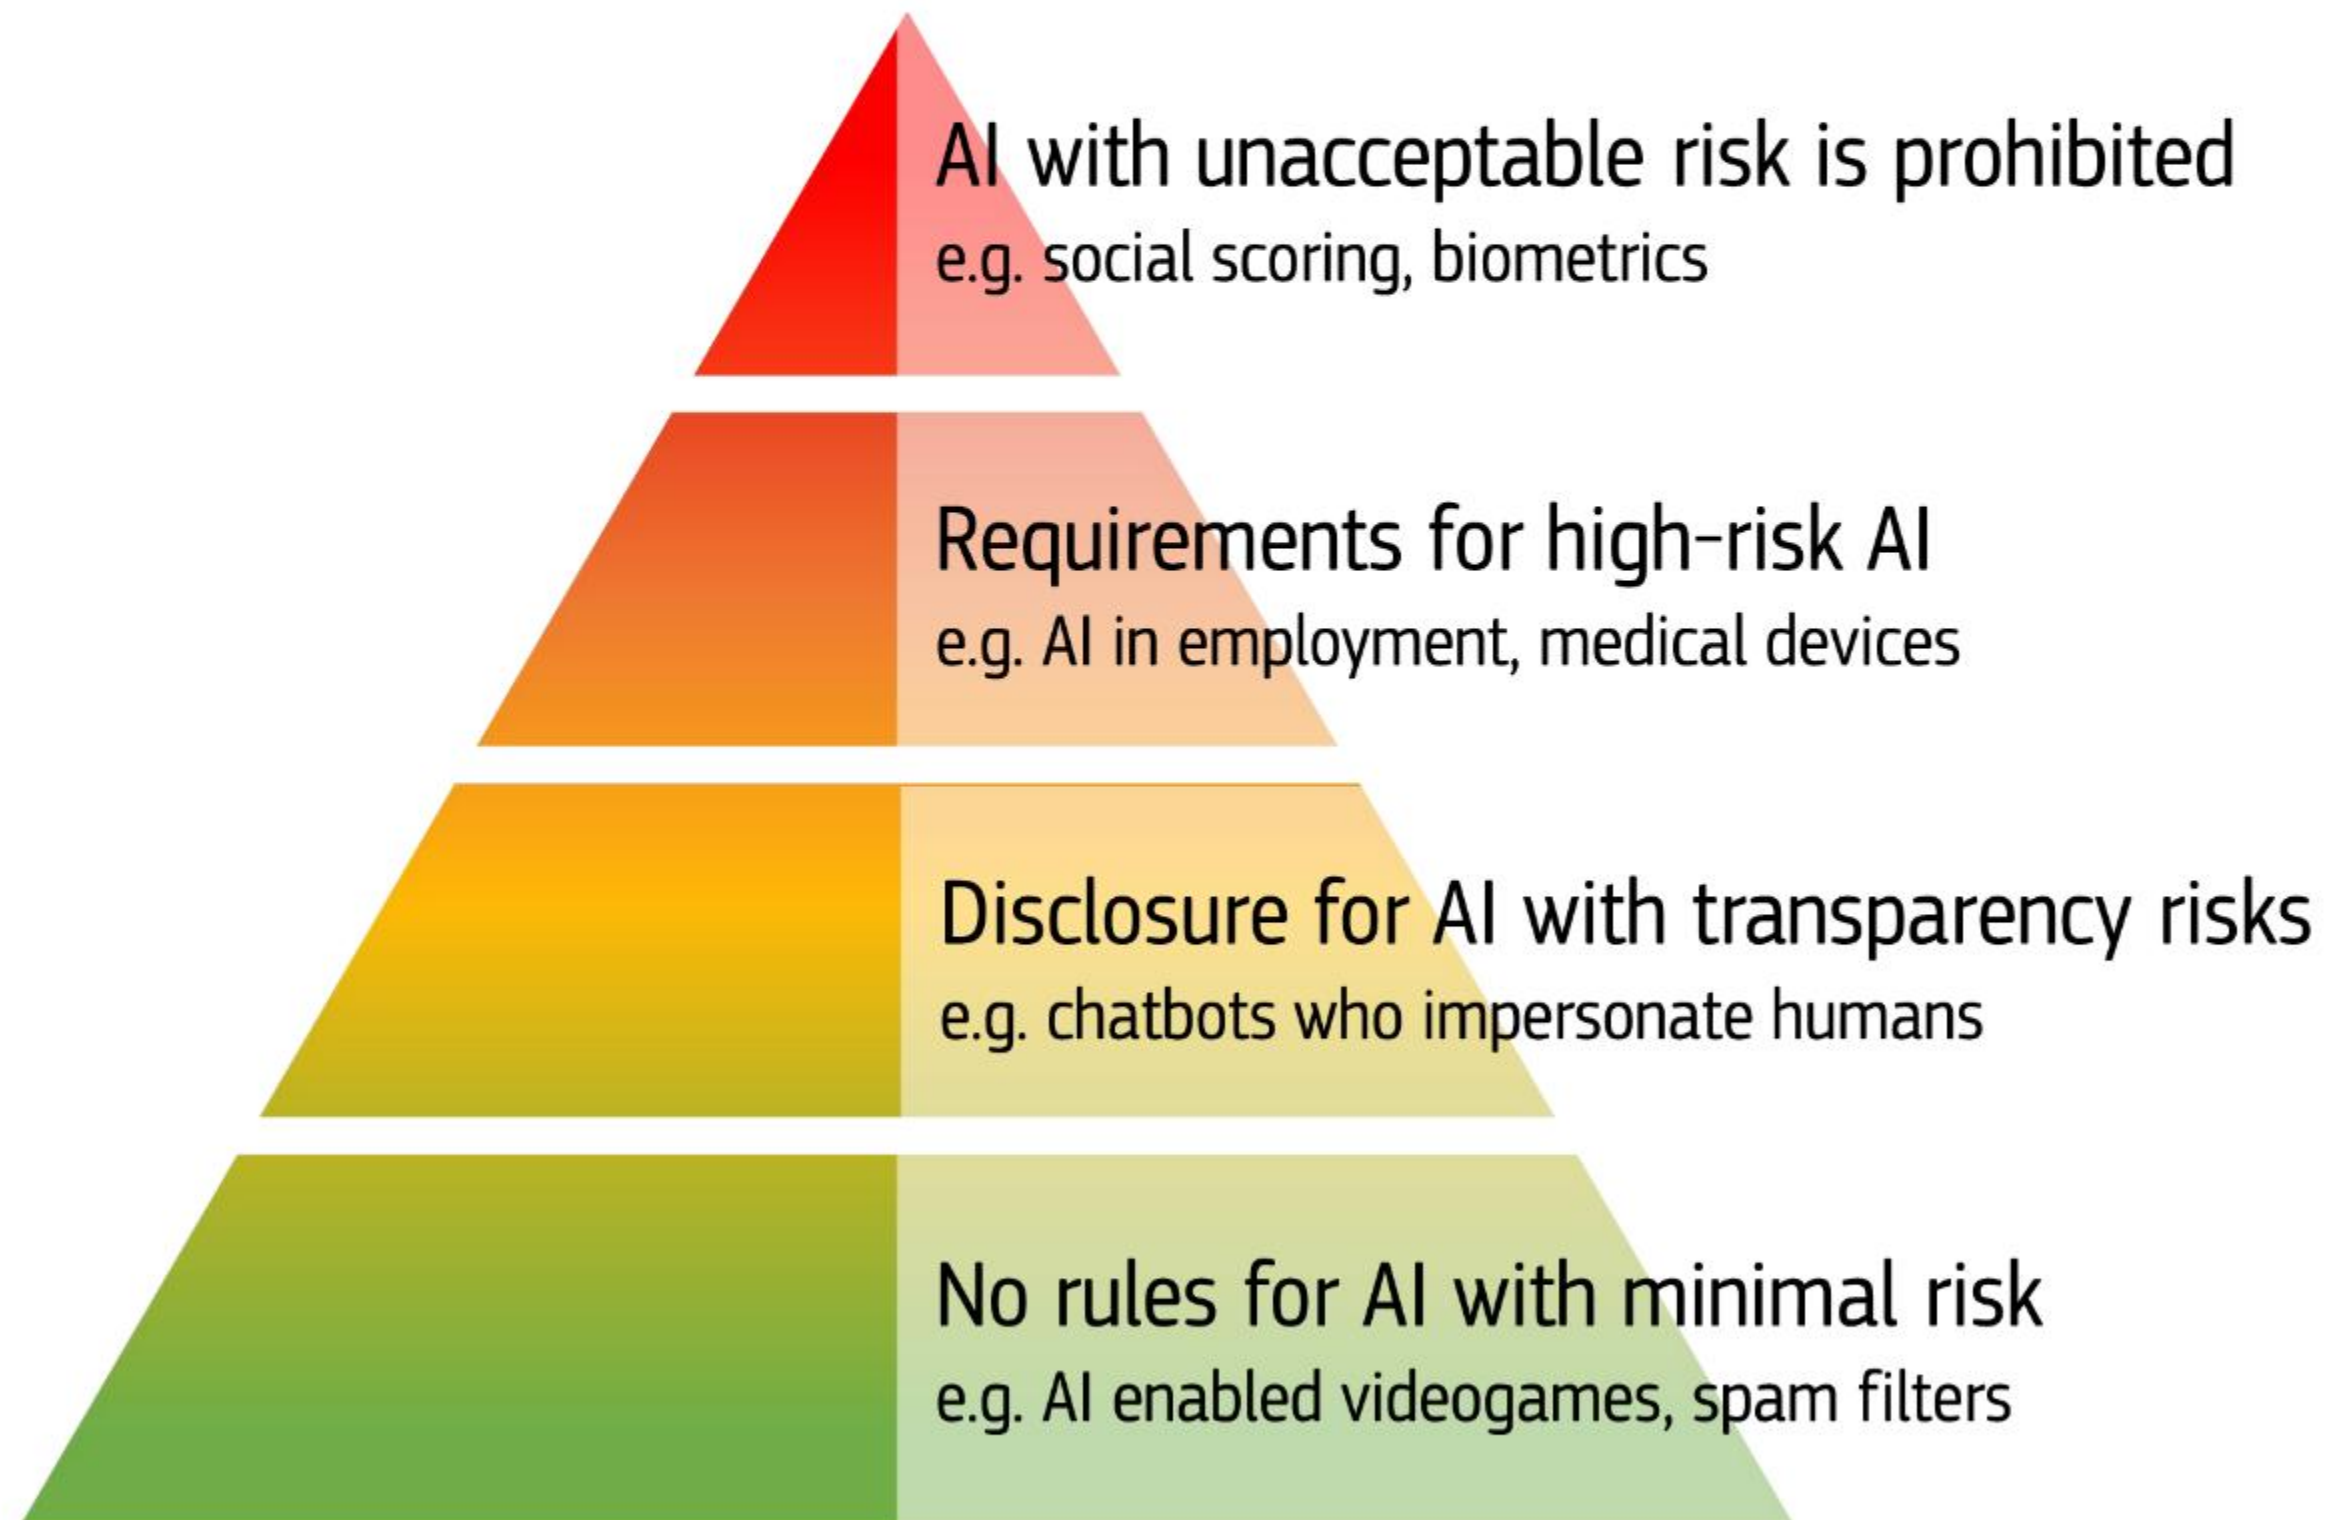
AI with unacceptable risk is prohibited
e.g. social scoring, biometrics

Requirements for high-risk AI
e.g. AI in employment, medical devices

Disclosure for AI with transparency risks
e.g. chatbots who impersonate humans

No rules for AI with minimal risk
e.g. AI enabled videogames, spam filters